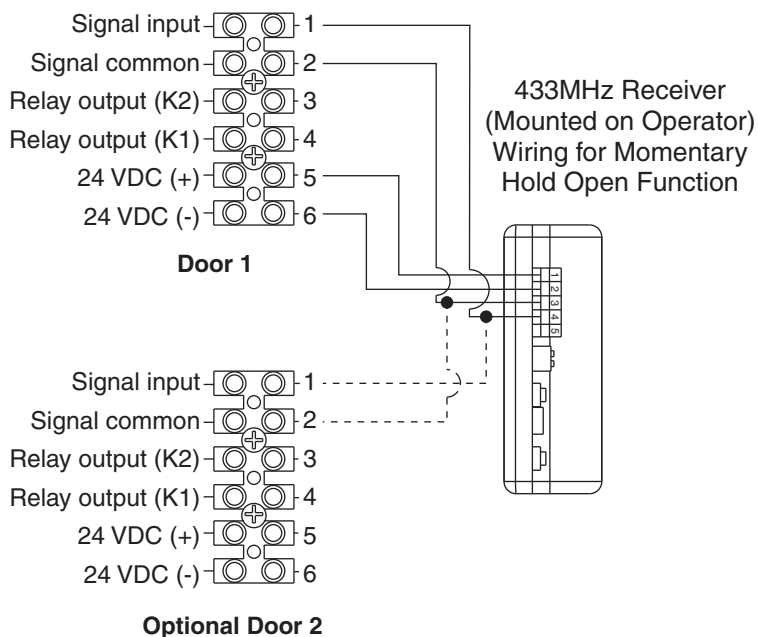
Signal input 1
Signal common 2
Relay output (K2) 3
Relay output (K1) 4
24 VDC (+) 5
24 VDC (-) 6

Door 1

433MHz Receiver (Mounted on Operator) Wiring for Momentary Hold Open Function

1 2 3 4 5

Signal input 1
Signal common 2
Relay output (K2) 3
Relay output (K1) 4
24 VDC (+) 5
24 VDC (-) 6

Optional Door 2